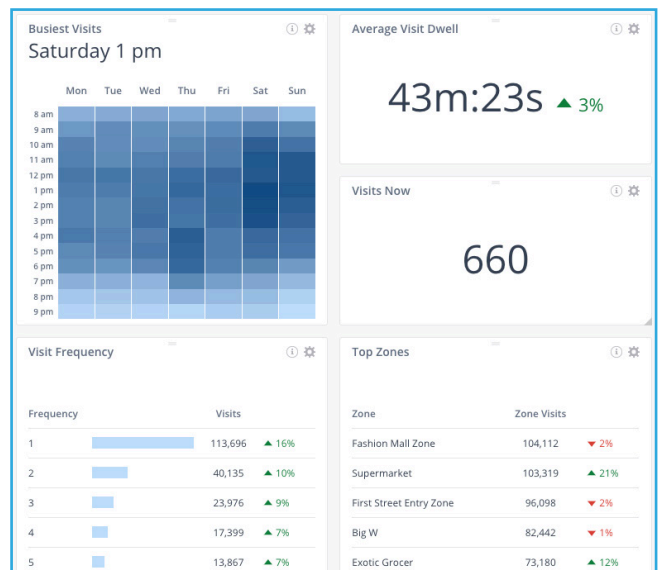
Busiest Visits
Saturday 1 pm

Mon Tue Wed Thu Fri Sat Sun
8 am
9 am
10 am
11 am
12 pm
1 pm
2 pm
3 pm
4 pm
5 pm
6 pm
7 pm
8 pm
9 pm

Average Visit Dwell
43m:23s ▲ 3%

Visits Now
660

Visit Frequency

| Frequency | Visits | |
|---|---|---|
| 1 | 113,696 | ▲ 16% |
| 2 | 40,135 | ▲ 10% |
| 3 | 23,976 | ▲ 9% |
| 4 | 17,399 | ▲ 7% |
| 5 | 13,867 | ▲ 7% |

Top Zones

| Zone | Zone Visits | |
|---|---|---|
| Fashion Mall Zone | 104,112 | ▼ 2% |
| Supermarket | 103,319 | ▲ 21% |
| First Street Entry Zone | 96,098 | ▼ 2% |
| Big W | 82,442 | ▼ 1% |
| Exotic Grocer | 73,180 | ▲ 12% |